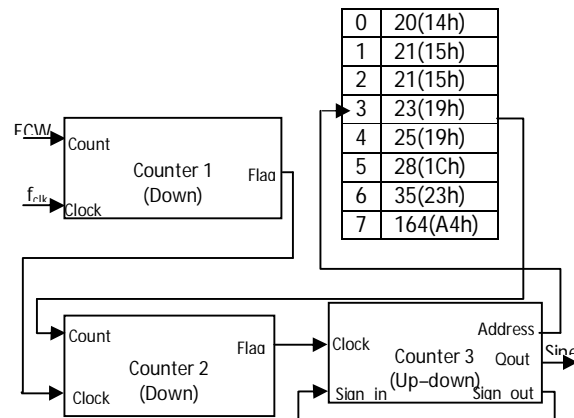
| 0 | 20(14h) |
|---|---|
| 1 | 21(15h) |
| 2 | 21(15h) |
| 3 | 23(19h) |
| 4 | 25(19h) |
| 5 | 28(1Ch) |
| 6 | 35(23h) |
| 7 | 164(A4h) |

FCW

Count

Counter 1
(Down)

Flag

$f_{clk}$

Clock

Count

Counter 2
(Down)

Flag

Clock

Clock

Counter 3
(Up-down)

Address

Qout

Sign in

Sign out

Sig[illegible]